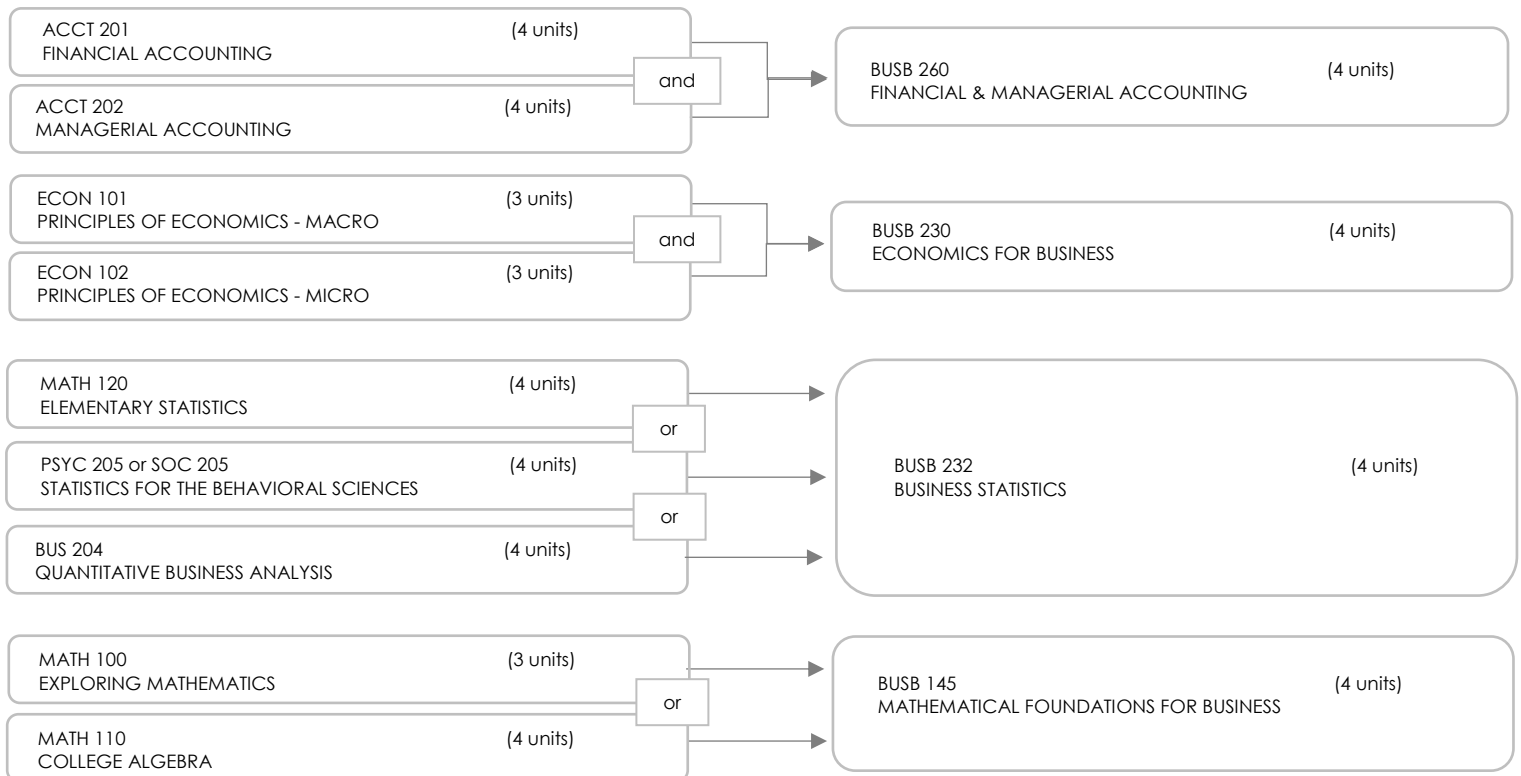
ACCT 201 (4 units)
FINANCIAL ACCOUNTING

and

ACCT 202 (4 units)
MANAGERIAL ACCOUNTING

BUSB 260 (4 units)
FINANCIAL & MANAGERIAL ACCOUNTING

ECON 101 (3 units)
PRINCIPLES OF ECONOMICS - MACRO

and

ECON 102 (3 units)
PRINCIPLES OF ECONOMICS - MICRO

BUSB 230 (4 units)
ECONOMICS FOR BUSINESS

MATH 120 (4 units)
ELEMENTARY STATISTICS

or

PSYC 205 or SOC 205 (4 units)
STATISTICS FOR THE BEHAVIORAL SCIENCES

or

BUS 204 (4 units)
QUANTITATIVE BUSINESS ANALYSIS

BUSB 232 (4 units)
BUSINESS STATISTICS

MATH 100 (3 units)
EXPLORING MATHEMATICS

or

MATH 110 (4 units)
COLLEGE ALGEBRA

BUSB 145 (4 units)
MATHEMATICAL FOUNDATIONS FOR BUSINESS